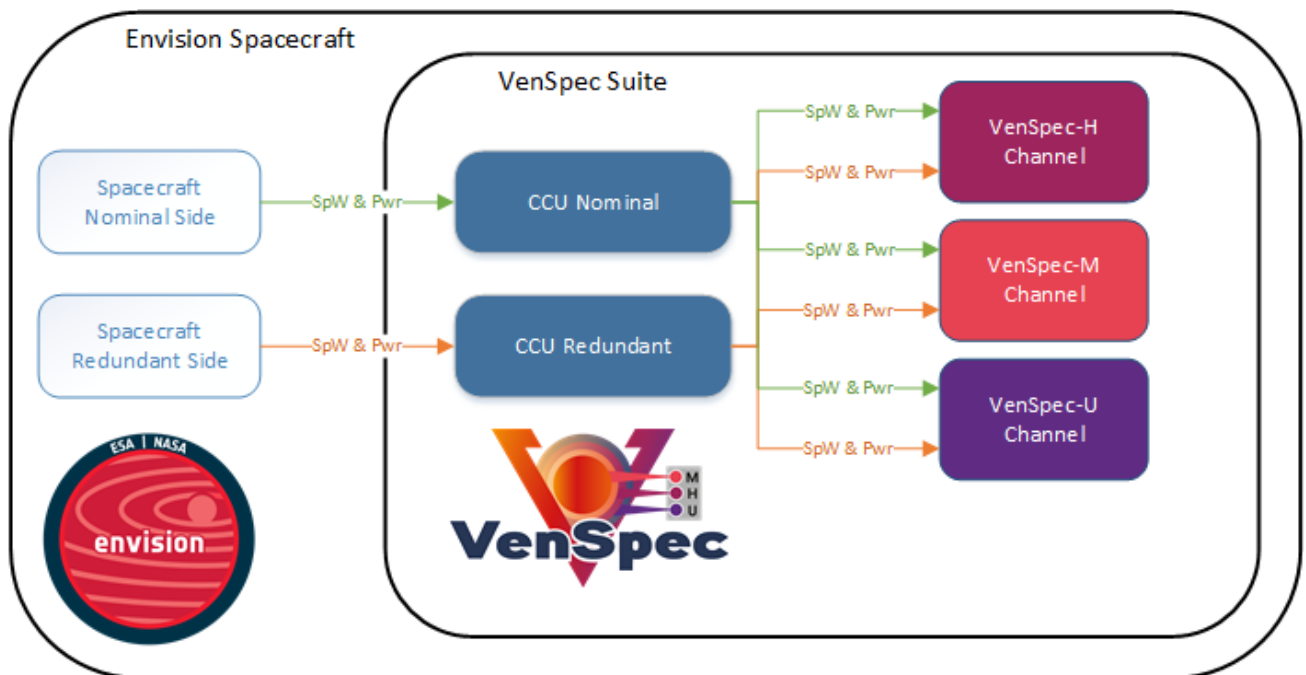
Envision Spacecraft

VenSpec Suite

Spacecraft Nominal Side

SpW & Pwr

CCU Nominal

Spacecraft Redundant Side

SpW & Pwr

CCU Redundant

SpW & Pwr

SpW & Pwr

VenSpec-H Channel

SpW & Pwr

SpW & Pwr

VenSpec-M Channel

SpW & Pwr

SpW & Pwr

VenSpec-U Channel

ESA | NASA

envision

M
H
U

VenSpec